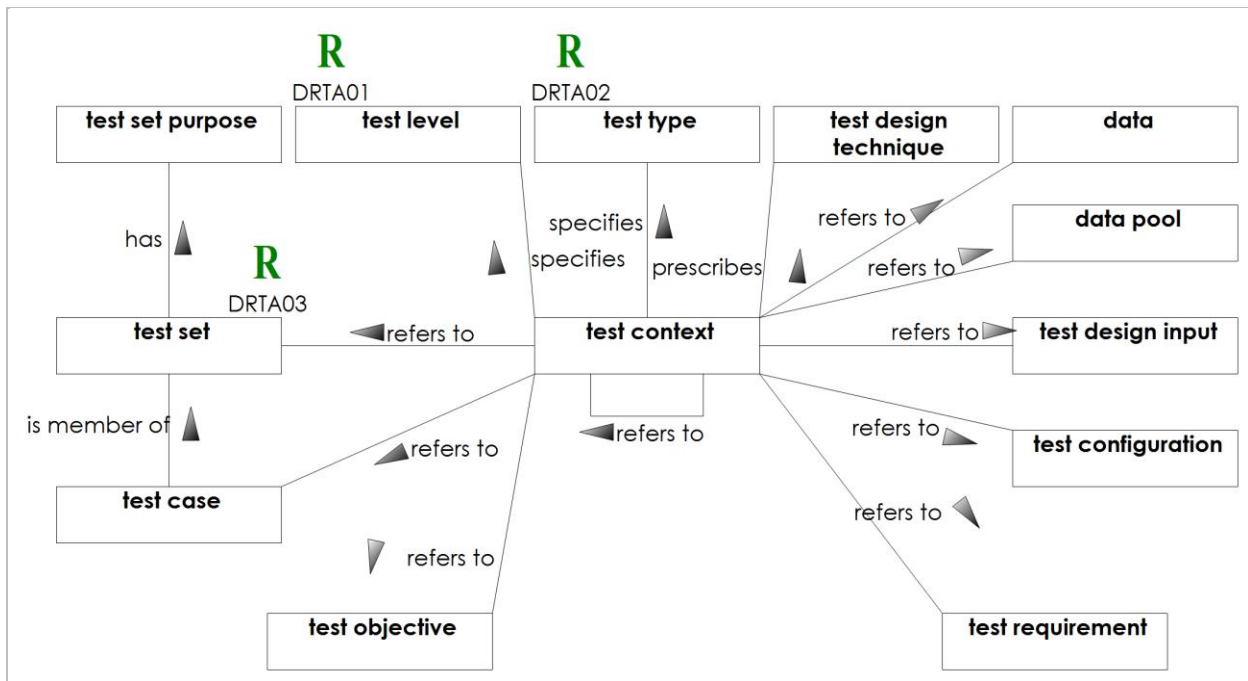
R
DRTA01

R
DRTA02

test set purpose

test level

test type

test design technique

data

has

specifies

specifies

prescribes

refers to

data pool

refers to

R
DRTA03

test set

refers to

test context

refers to

test design input

is member of

refers to

refers to

refers to

test configuration

test case

refers to

refers to

test objective

test requirement